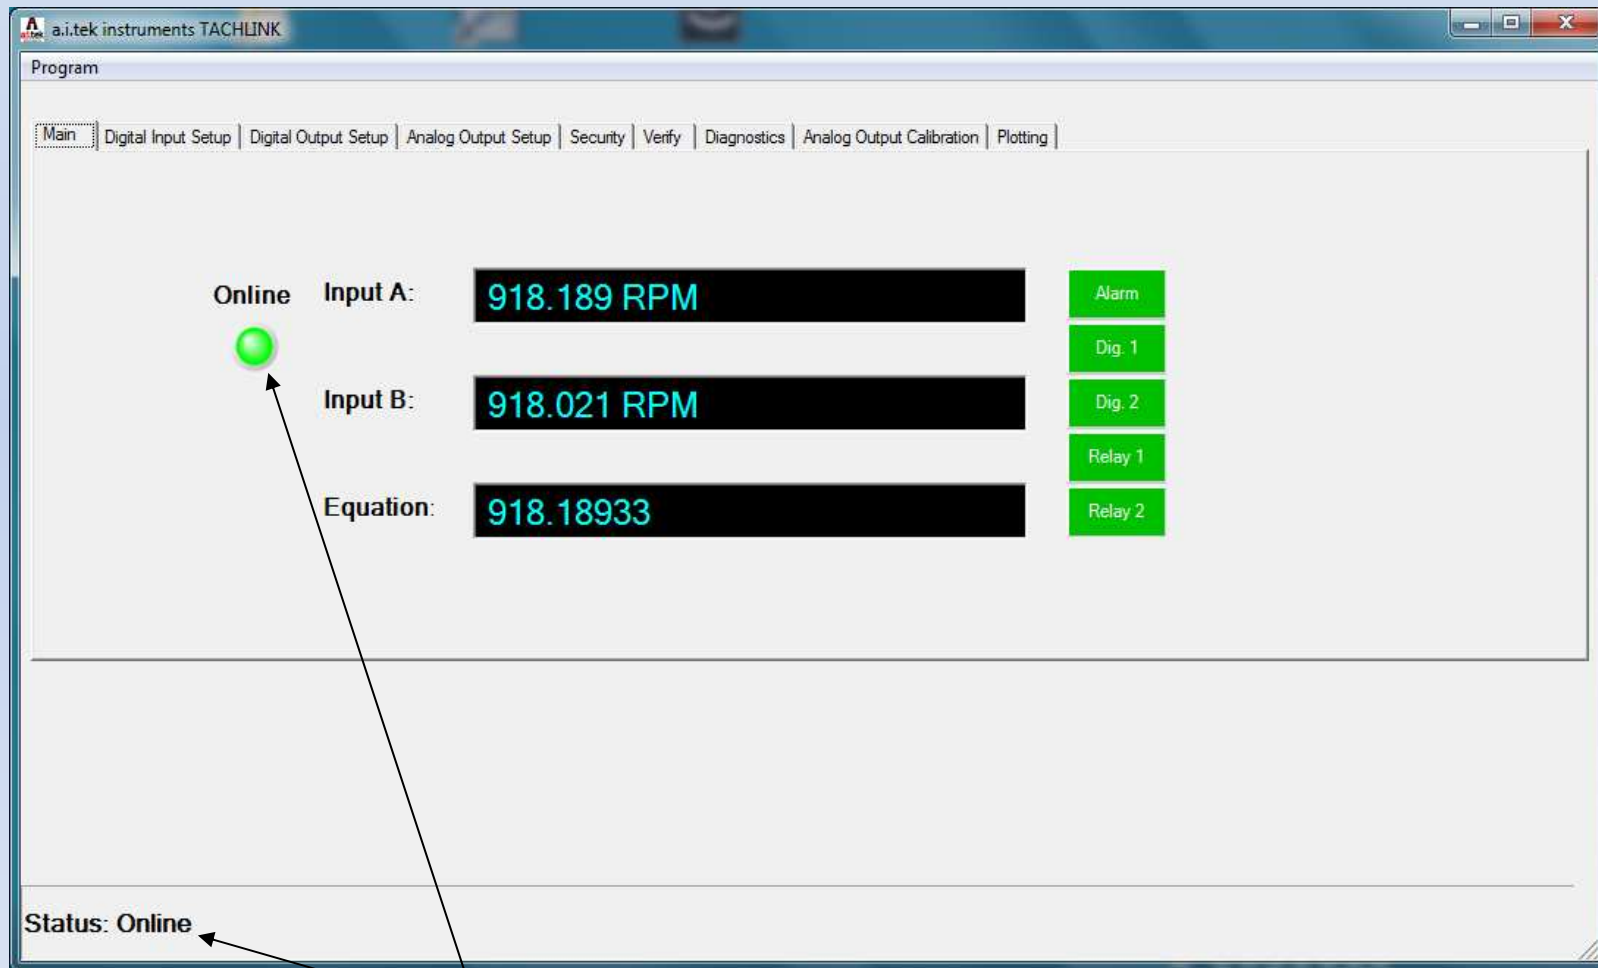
a.i.tek instruments TACHLINK

Program

Main | Digital Input Setup | Digital Output Setup | Analog Output Setup | Security | Verify | Diagnostics | Analog Output Calibration | Plotting

Online

Input A: 918.189 RPM

Input B: 918.021 RPM

Equation: 918.18933

Alarm

Dig. 1

Dig. 2

Relay 1

Relay 2

Status: Online